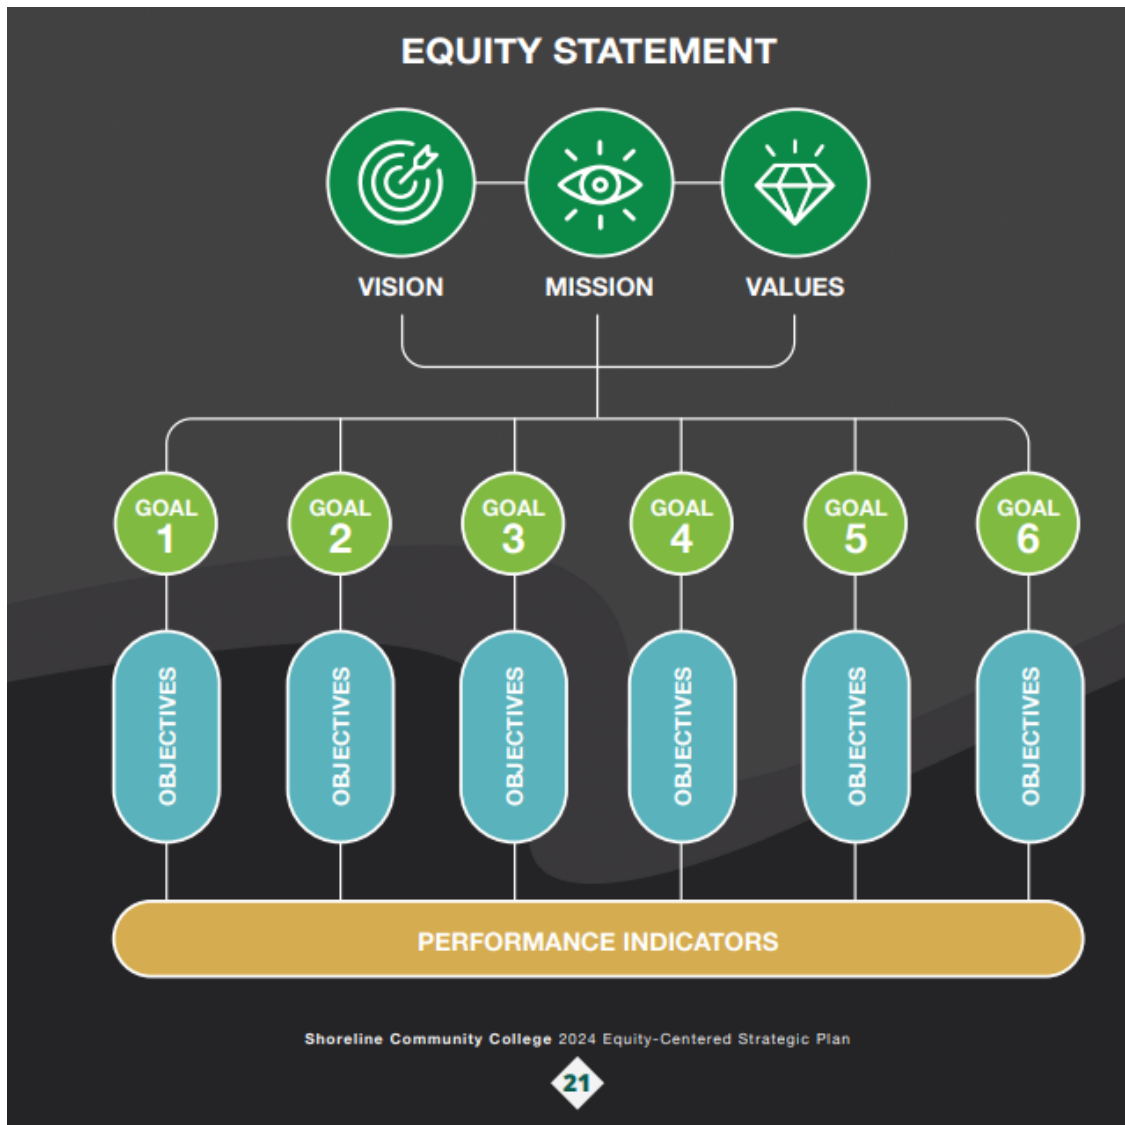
EQUITY STATEMENT

VISION

MISSION

VALUES

GOAL 1

GOAL 2

GOAL 3

GOAL 4

GOAL 5

GOAL 6

OBJECTIVES

OBJECTIVES

OBJECTIVES

OBJECTIVES

OBJECTIVES

OBJECTIVES

PERFORMANCE INDICATORS

Shoreline Community College 2024 Equity-Centered Strategic Plan

21